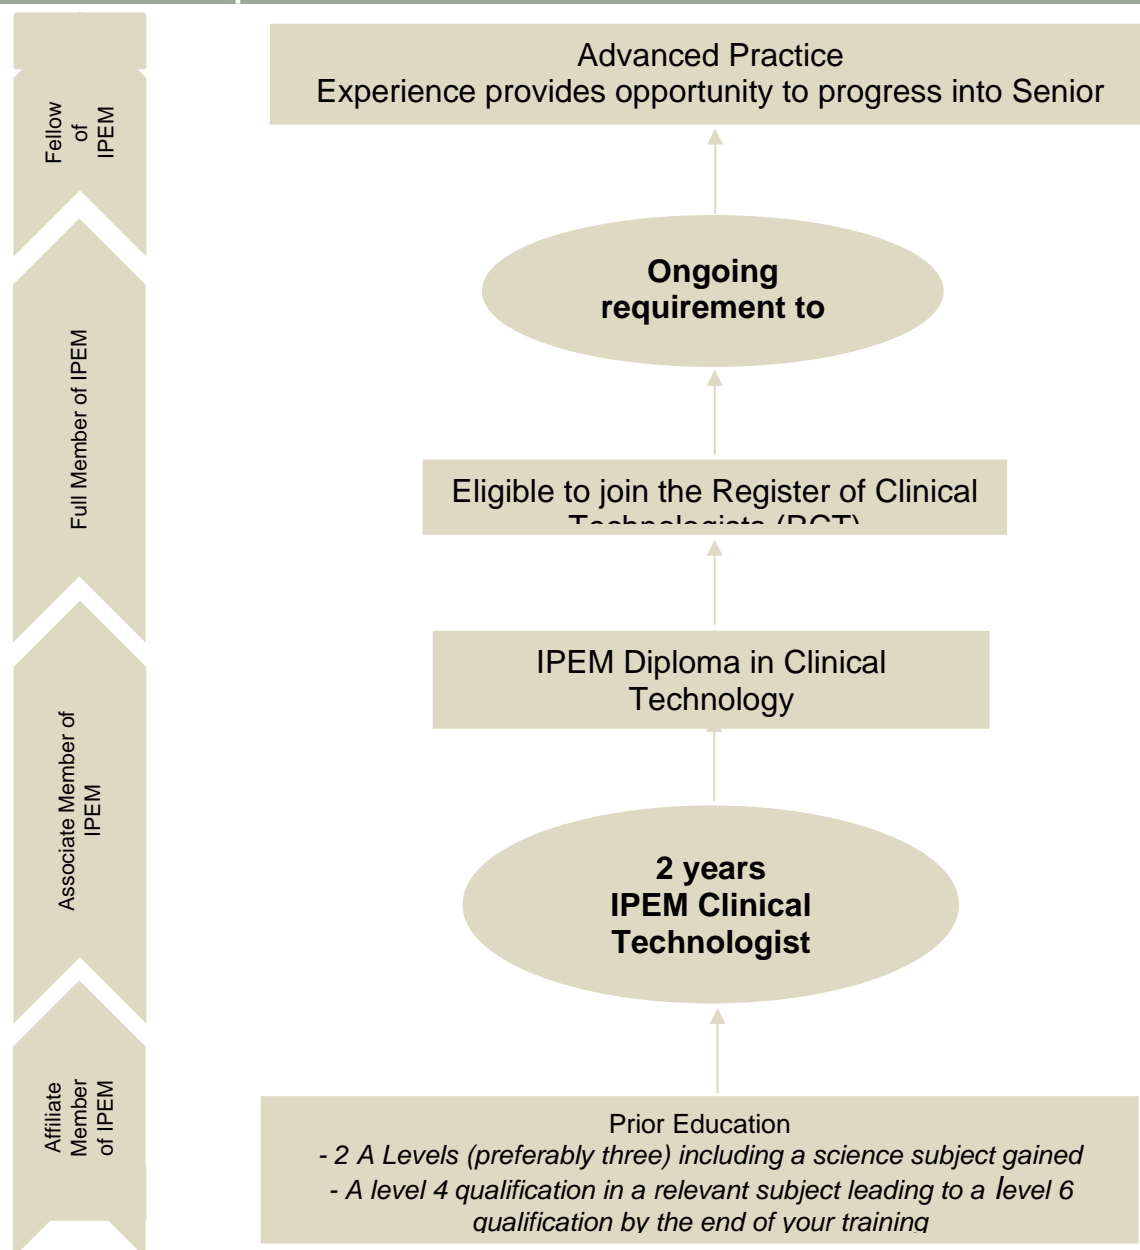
Fellow of IPEM

Full Member of IPEM

Associate Member of IPEM

Affiliate Member of IPEM

Advanced Practice
Experience provides opportunity to progress into Senior

Ongoing requirement to

Eligible to join the Register of Clinical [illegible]

IPEM Diploma in Clinical Technology

2 years
IPEM Clinical Technologist

Prior Education
*- 2 A Levels (preferably three) including a science subject gained*
*- A level 4 qualification in a relevant subject leading to a level 6 qualification by the end of your training*